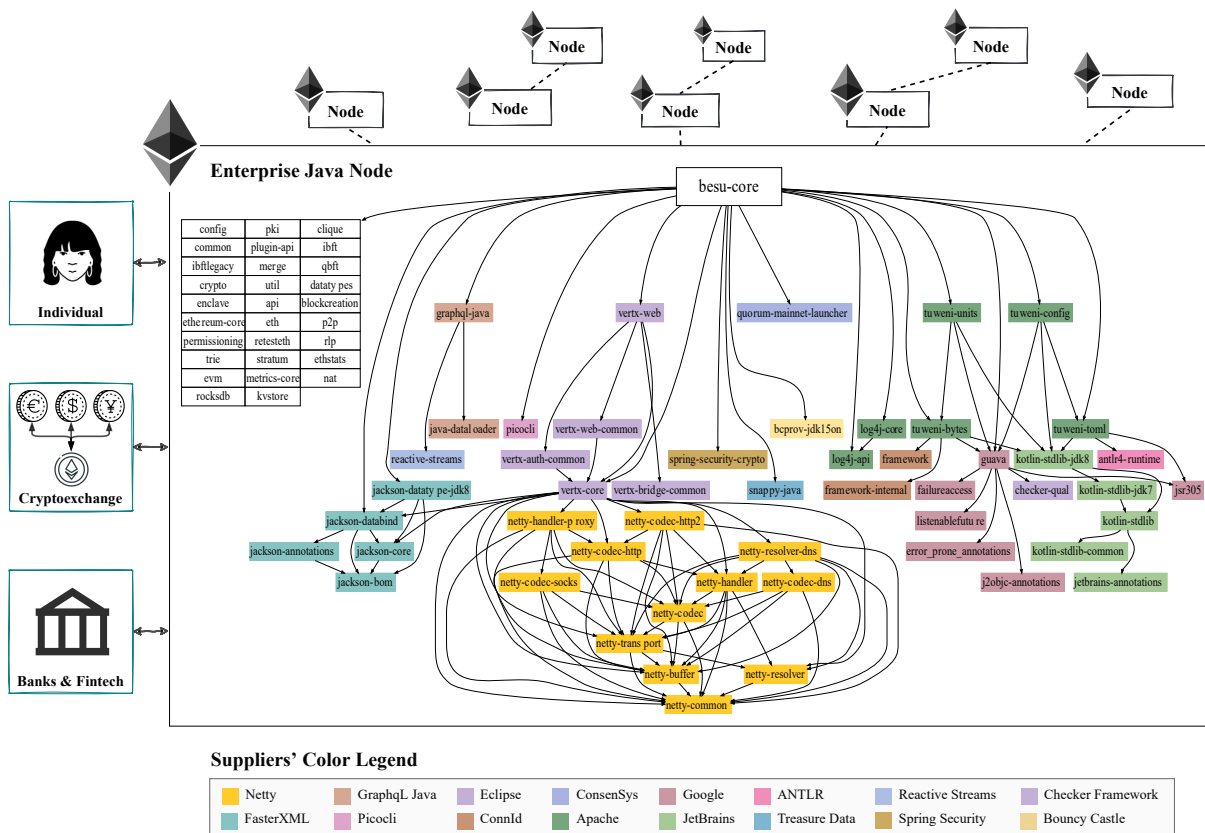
Node
Node
Node
Node
Node
Node
Node
Node

Enterprise Java Node

besu-core

| config | pki | clique |
|---|---|---|
| common | plugin-api | ibft |
| ibftlegacy | merge | qbft |
| crypto | util | datatypes |
| enclave | api | blockcreation |
| ethereum-core | eth | p2p |
| permissioning | retesteth | rlp |
| trie | stratum | ethstats |
| evm | metrics-core | nat |
| rocksdb | kvstore | |

Individual

Cryptoexchange

Banks & Fintech

graphql-java
vertx-web
quorum-mainnet-launcher
tuweni-units
tuweni-config
java-dataloader
picocli
vertx-web-common
bcprov-jdk15on
log4j-core
tuweni-bytes
tuweni-toml
reactive-streams
vertx-auth-common
spring-security-crypto
log4j-api
framework
guava
kotlin-stdlib-jdk8
antlr4-runtime
jackson-datatype-jdk8
vertx-core
vertx-bridge-common
snappy-java
framework-internal
failureaccess
checker-qual
kotlin-stdlib-jdk7
jsr305
jackson-databind
netty-handler-proxy
netty-codec-http2
listenablefuture
kotlin-stdlib
jackson-annotations
jackson-core
netty-codec-http
netty-resolver-dns
error_prone_annotations
kotlin-stdlib-common
jackson-bom
netty-codec-socks
netty-handler
netty-codec-dns
j2objc-annotations
jetbrains-annotations
netty-codec
netty-transport
netty-buffer
netty-resolver
netty-common

Suppliers' Color Legend

| Netty | GraphqL Java | Eclipse | ConsenSys | Google | ANTLR | Reactive Streams | Checker Framework |
|---|---|---|---|---|---|---|---|
| FasterXML | Picocli | ConnId | Apache | JetBrains | Treasure Data | Spring Security | Bouncy Castle |